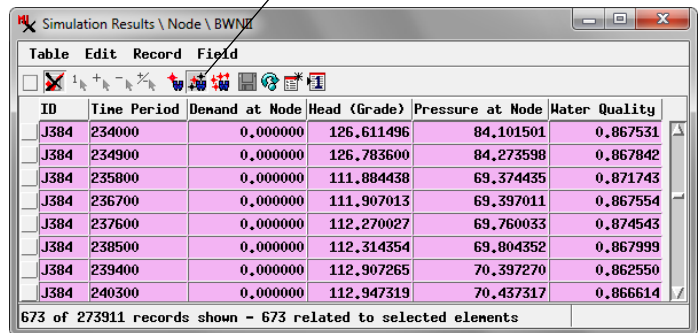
Simulation Results \ Node \ BWNE

Table Edit Record Field

| ID | Time Period | Demand at Node | Head (Grade) | Pressure at Node | Water Quality |
|---|---|---|---|---|---|
| J384 | 234000 | 0.000000 | 126.611496 | 84.101501 | 0.867531 |
| J384 | 234900 | 0.000000 | 126.783600 | 84.273598 | 0.867842 |
| J384 | 235800 | 0.000000 | 111.884438 | 69.374435 | 0.871743 |
| J384 | 236700 | 0.000000 | 111.907013 | 69.397011 | 0.867554 |
| J384 | 237600 | 0.000000 | 112.270027 | 69.760033 | 0.874543 |
| J384 | 238500 | 0.000000 | 112.314354 | 69.804352 | 0.867999 |
| J384 | 239400 | 0.000000 | 112.907265 | 70.397270 | 0.862550 |
| J384 | 240300 | 0.000000 | 112.947319 | 70.437317 | 0.866614 |

673 of 273911 records shown - 673 related to selected elements